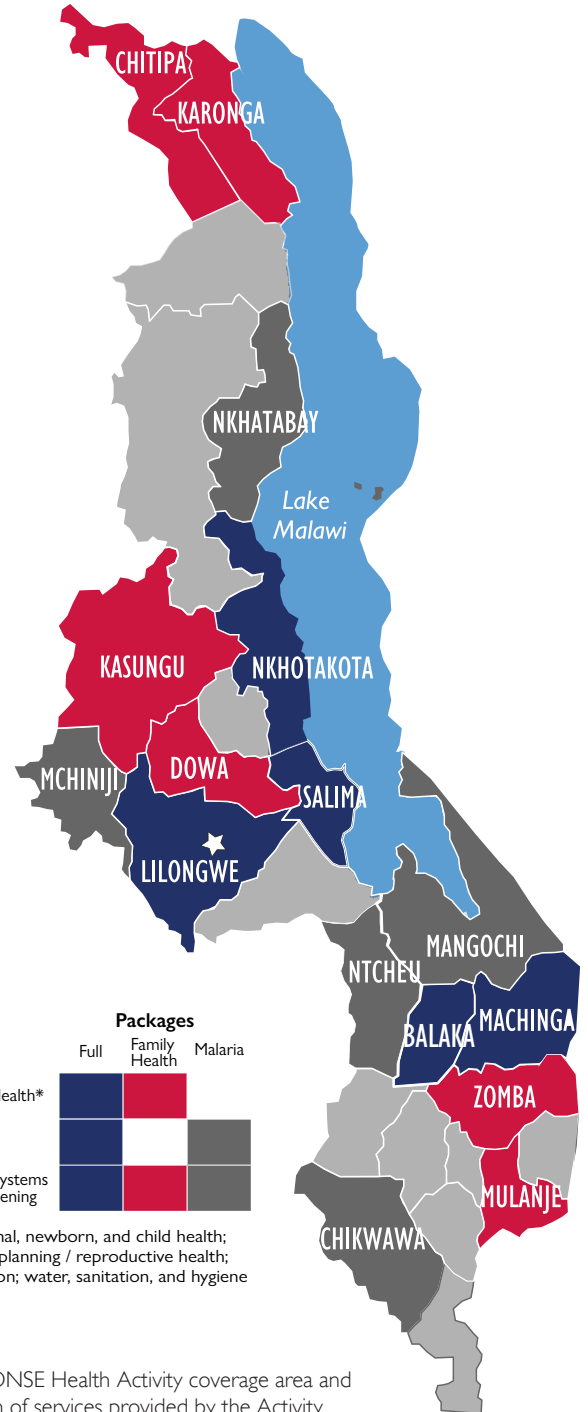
CHITIPA
KARONGA
NKHATABAY
Lake Malawi
KASUNGU
NKHOTAKOTA
MCHINIJI
DOWA
SALIMA
LILONGWE
MANGOCHI
NTCHEU
BALAKA
MACHINGA
ZOMBA
MULANJE
CHIKWAWA

Packages

| | Full | Family Health | Malaria |
|---|---|---|---|
| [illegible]ealth* | | | |
| | | | |
| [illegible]ystems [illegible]ening | | | |

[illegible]nal, newborn, and child health; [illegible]planning / reproductive health; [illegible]on; water, sanitation, and hygiene

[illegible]ONSE Health Activity coverage area and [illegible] of services provided by the Activity